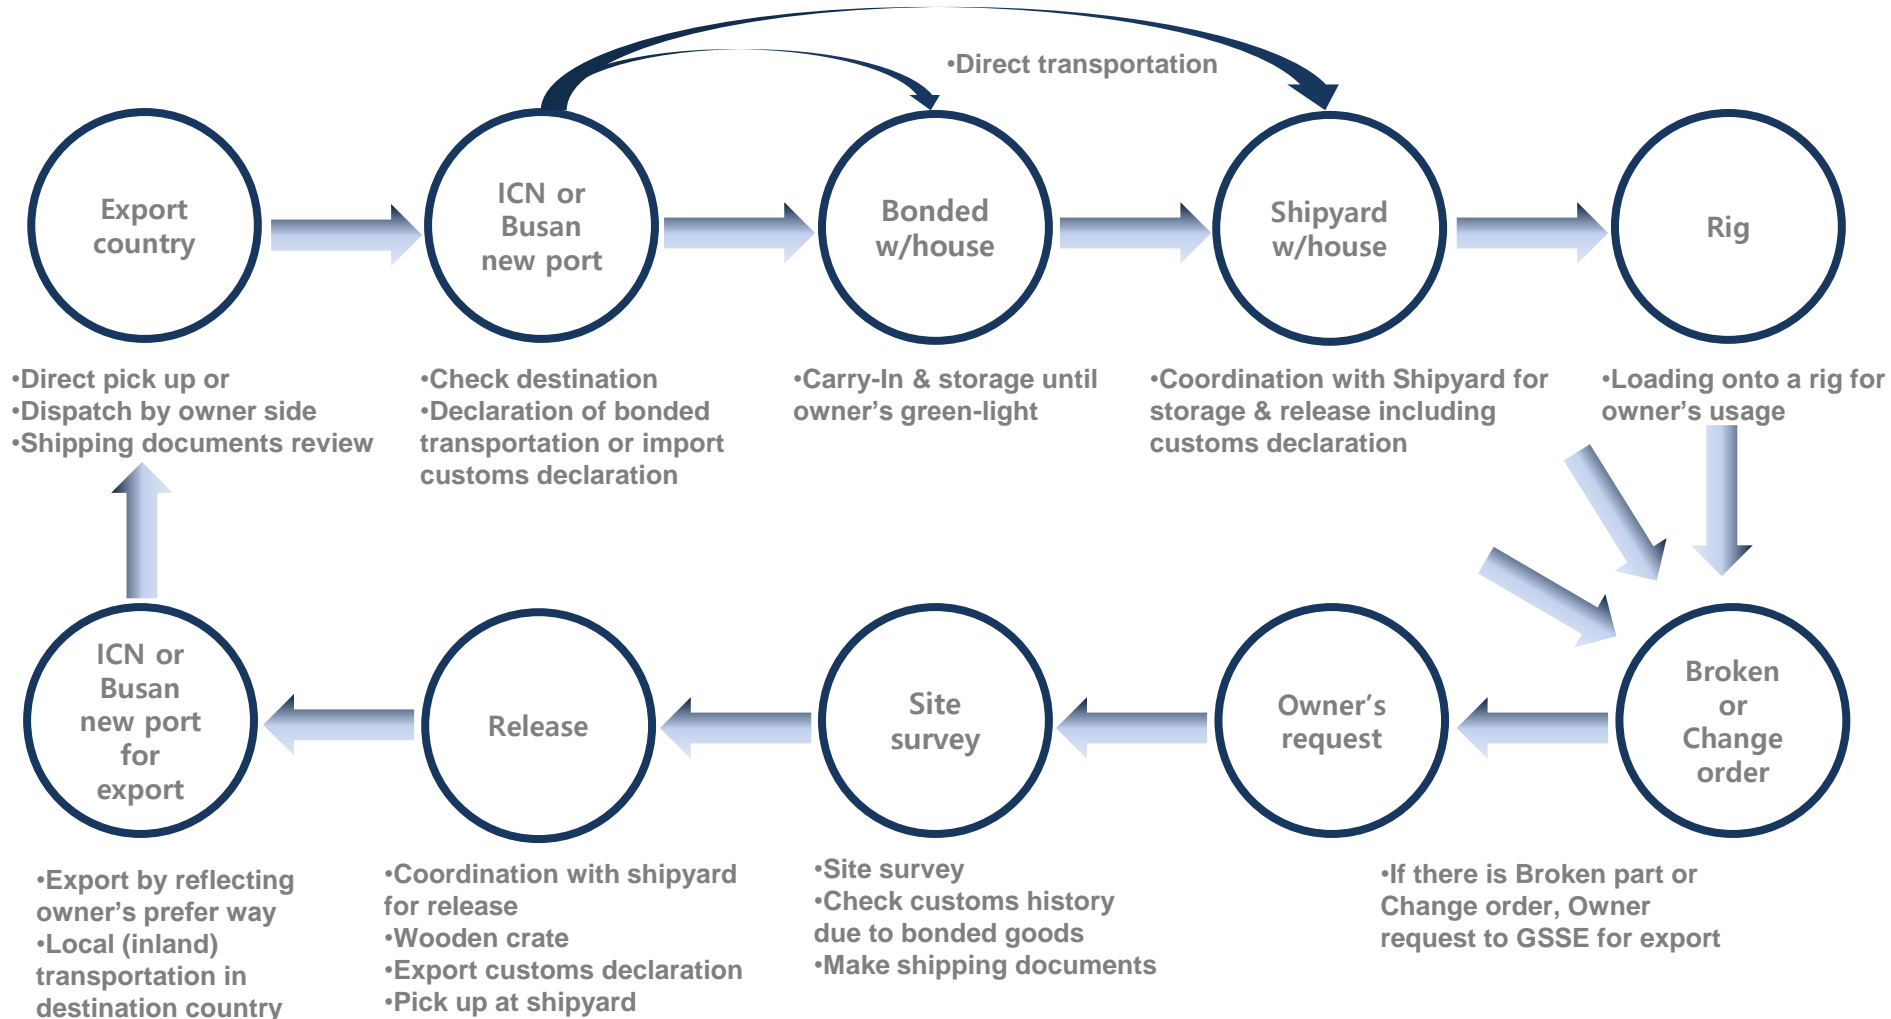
•Direct transportation

Export country

ICN or Busan new port

Bonded w/house

Shipyard w/house

Rig

•Direct pick up or
•Dispatch by owner side
•Shipping documents review

•Check destination
•Declaration of bonded transportation or import customs declaration

•Carry-In & storage until owner's green-light

•Coordination with Shipyard for storage & release including customs declaration

•Loading onto a rig for owner's usage

ICN or Busan new port for export

Release

Site survey

Owner's request

Broken or Change order

•Export by reflecting owner's prefer way
•Local (inland) transportation in destination country

•Coordination with shipyard for release
•Wooden crate
•Export customs declaration
•Pick up at shipyard

•Site survey
•Check customs history due to bonded goods
•Make shipping documents

•If there is Broken part or Change order, Owner request to GSSE for export